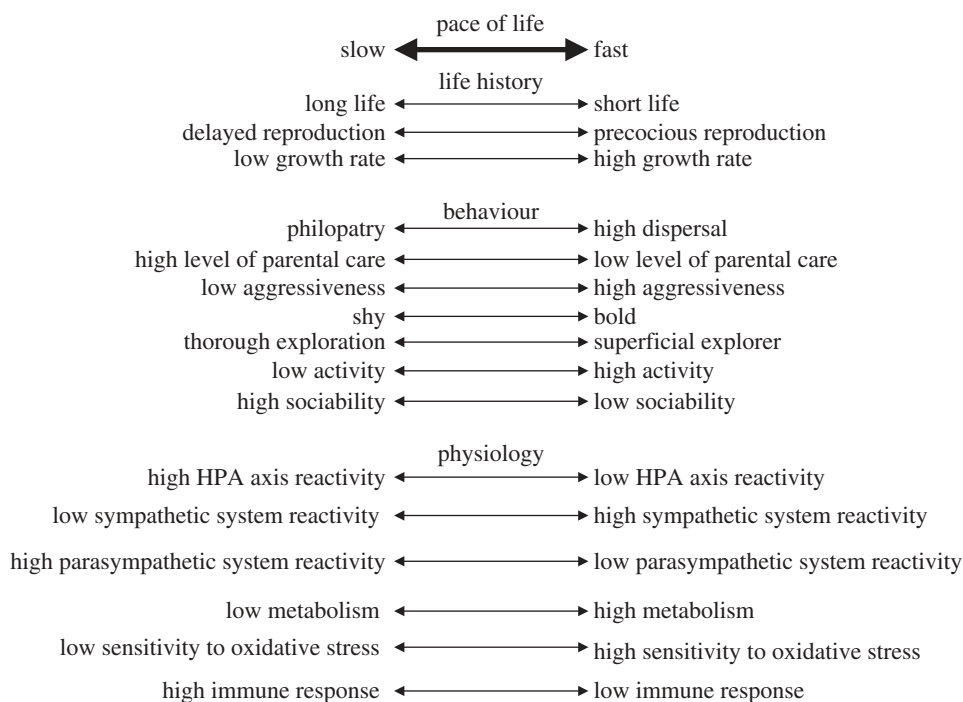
pace of life
slow fast

life history
long life short life
delayed reproduction precocious reproduction
low growth rate high growth rate

behaviour
philopatry high dispersal
high level of parental care low level of parental care
low aggressiveness high aggressiveness
shy bold
thorough exploration superficial explorer
low activity high activity
high sociability low sociability

physiology
high HPA axis reactivity low HPA axis reactivity
low sympathetic system reactivity high sympathetic system reactivity
high parasympathetic system reactivity low parasympathetic system reactivity
low metabolism high metabolism
low sensitivity to oxidative stress high sensitivity to oxidative stress
high immune response low immune response